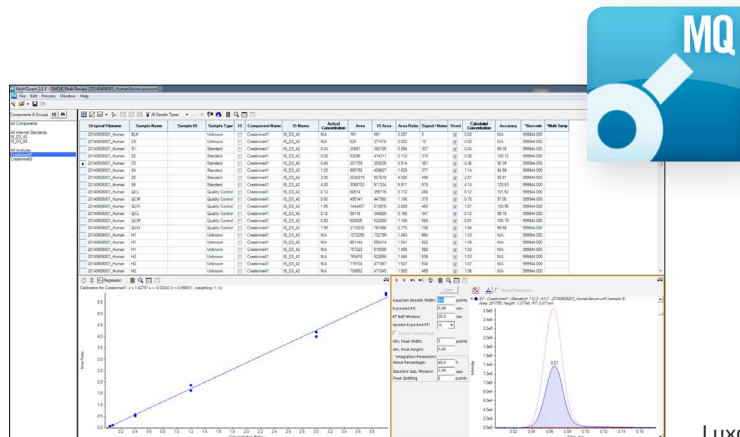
MQ

MultiQuant 3.0.3 - [SMQE Peak Review (20140606001_HumanSerum.qsession)]
File Edit Process Window Help

Components & Groups
All Components
All Internal Standards
IS_D3_d2
IS_D3
All Analytes
Creatinine01
Creatinine02

All Sample Types

| Original Filename | Sample Name | Sample ID | Sample Type | IS | Component Name | IS Name | Actual Concentration | Area | IS Area | Area Ratio | Signal / Noise | Used | Calculated Concentration | Accuracy | *Barcode | *Multi Samp |
|---|---|---|---|---|---|---|---|---|---|---|---|---|---|---|---|---|
| 20140606001_Human | BLK | | Unknown | | Creatinine01 | IS_D3_d2 | N/A | 161 | 881 | 0.207 | 5 | | 0.00 | N/A | 999944.000 | |
| 20140606001_Human | DS | | Unknown | | Creatinine01 | IS_D3_d2 | N/A | 620 | 371476 | 0.002 | 10 | | 0.00 | N/A | 999944.000 | |
| 20140606001_Human | S1 | | Standard | | Creatinine01 | IS_D3_d2 | 0.04 | 20081 | 360786 | 0.054 | 307 | | 0.04 | 96.58 | 999944.000 | |
| 20140606001_Human | S2 | | Standard | | Creatinine01 | IS_D3_d2 | 0.08 | 53086 | 474311 | 0.112 | 378 | | 0.08 | 100.13 | 999944.000 | |
| 20140606001_Human | S3 | | Standard | | Creatinine01 | IS_D3_d2 | 0.40 | 201785 | 392635 | 0.514 | 357 | | 0.36 | 90.38 | 999944.000 | |
| 20140606001_Human | S4 | | Standard | | Creatinine01 | IS_D3_d2 | 1.20 | 880783 | 409027 | 1.825 | 377 | | 1.14 | 94.88 | 999944.000 | |
| 20140606001_Human | S5 | | Standard | | Creatinine01 | IS_D3_d2 | 2.00 | 2034315 | 507619 | 4.008 | 486 | | 2.91 | 93.61 | 999944.000 | |
| 20140606001_Human | S6 | | Standard | | Creatinine01 | IS_D3_d2 | 4.00 | 3058133 | 517334 | 5.911 | 978 | | 4.14 | 103.53 | 999944.000 | |
| 20140606001_Human | QCL | | Quality Control | | Creatinine01 | IS_D3_d2 | 0.12 | 60914 | 355116 | 0.172 | 280 | | 0.12 | 101.62 | 999944.000 | |
| 20140606001_Human | QCM | | Quality Control | | Creatinine01 | IS_D3_d2 | 0.80 | 495141 | 447860 | 1.106 | 378 | | 0.70 | 97.06 | 999944.000 | |
| 20140606001_Human | QCH | | Quality Control | | Creatinine01 | IS_D3_d2 | 1.95 | 1443407 | 513576 | 2.809 | 460 | | 1.97 | 100.95 | 999944.000 | |
| 20140606001_Human | QCL | | Quality Control | | Creatinine01 | IS_D3_d2 | 0.12 | 59116 | 346826 | 0.168 | 347 | | 0.12 | 98.19 | 999944.000 | |
| 20140606001_Human | QCM | | Quality Control | | Creatinine01 | IS_D3_d2 | 0.80 | 606505 | 522060 | 1.139 | 583 | | 0.81 | 100.78 | 999944.000 | |
| 20140606001_Human | QCH | | Quality Control | | Creatinine01 | IS_D3_d2 | 1.95 | 2115233 | 761995 | 2.776 | 739 | | 1.94 | 99.59 | 999944.000 | |
| 20140606001_Human | H1 | | Unknown | | Creatinine01 | IS_D3_d2 | N/A | 1072255 | 732785 | 1.463 | 864 | | 1.03 | N/A | 999944.000 | |
| 20140606001_Human | H1 | | Unknown | | Creatinine01 | IS_D3_d2 | N/A | 851144 | 552414 | 1.541 | 633 | | 1.06 | N/A | 999944.000 | |
| 20140606001_Human | H1 | | Unknown | | Creatinine01 | IS_D3_d2 | N/A | 757323 | 518500 | 1.458 | 586 | | 1.02 | N/A | 999944.000 | |
| 20140606001_Human | H2 | | Unknown | | Creatinine01 | IS_D3_d2 | N/A | 765419 | 522856 | 1.464 | 506 | | 1.03 | N/A | 999944.000 | |
| 20140606001_Human | H2 | | Unknown | | Creatinine01 | IS_D3_d2 | N/A | 719104 | 471067 | 1.527 | 604 | | 1.07 | N/A | 999944.000 | |
| 20140606001_Human | H2 | | Unknown | | Creatinine01 | IS_D3_d2 | N/A | 708852 | 471045 | 1.505 | 489 | | 1.06 | N/A | 999944.000 | |

Regression
Calibration for Creatinine01: y = 1.42797 x + -0.00243 (r = 0.99801) (weighting: 1 / x)
Area Ratio
Concentration Ratio

Gaussian Smooth Width: points
Expected RT: min
RT Half Window: sec
Update Expected RT: No
Report Largest Peak
Min. Peak Width: points
Min. Peak Height:
Integration Parameters
Noise Percentage: %
Baseline Sub. Window: min
Peak Splitting: points

Manual Integration
S3 - Creatinine01 (Standard) 113.0 / 41.2 - 20140606001_HumanSerum.wiff (sample 6)
Area: 201785, Height: 1.073e5, RT: 0.07 min
0.07
Intensity
Time, min

Luxo